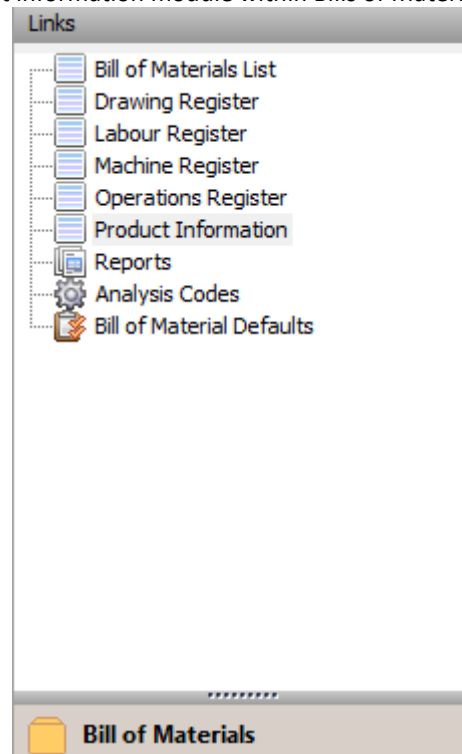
Information module within Bill of Materi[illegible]

Links

Bill of Materials List
Drawing Register
Labour Register
Machine Register
Operations Register
Product Information
Reports
Analysis Codes
Bill of Material Defaults

Bill of Materials